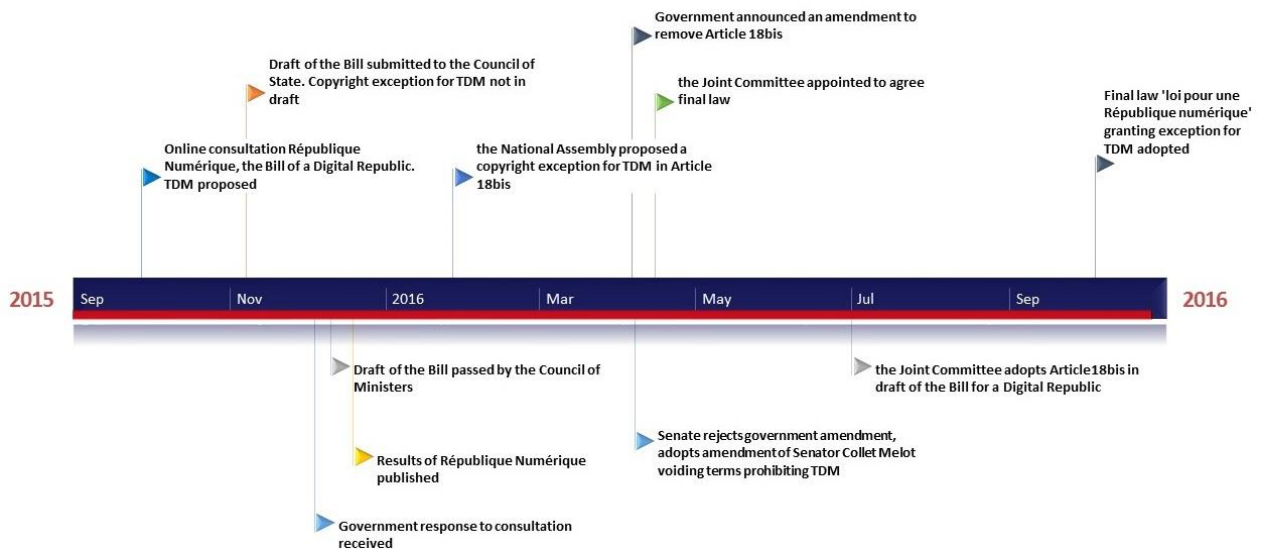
Government announced an amendment to remove Article 18bis

Draft of the Bill submitted to the Council of State. Copyright exception for TDM not in draft

the Joint Committee appointed to agree final law

Final law 'loi pour une République numérique' granting exception for TDM adopted

Online consultation République Numérique, the Bill of a Digital Republic. TDM proposed

the National Assembly proposed a copyright exception for TDM in Article 18bis

2015 Sep Nov 2016 Mar May Jul Sep 2016

Draft of the Bill passed by the Council of Ministers

the Joint Committee adopts Article18bis in draft of the Bill for a Digital Republic

Results of République Numérique published

Senate rejects government amendment, adopts amendment of Senator Collet Melot voiding terms prohibiting TDM

Government response to consultation received